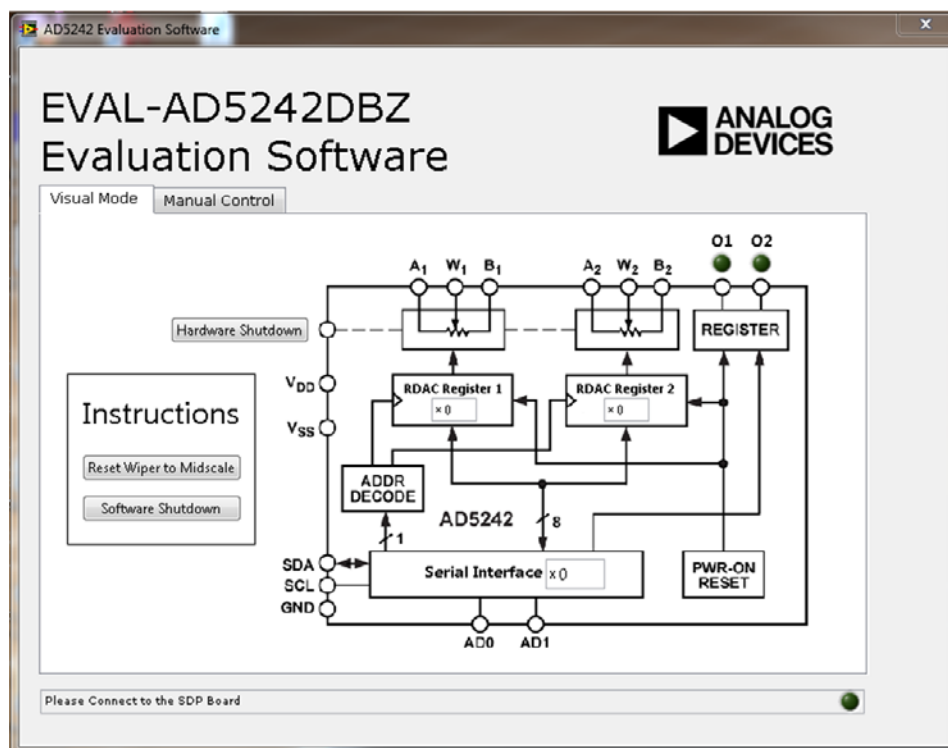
AD5242 Evaluation Software

x

EVAL-AD5242DBZ
Evaluation Software

ANALOG DEVICES

Visual Mode

Manual Control

O1 O2

$A_1$ $W_1$ $B_1$

$A_2$ $W_2$ $B_2$

Hardware Shutdown

REGISTER

$V_{DD}$

RDAC Register 1

x 0

RDAC Register 2

x 0

Instructions

$V_{SS}$

Reset Wiper to Midscale

ADDR DECODE

Software Shutdown

AD5242

8

1

SDA

Serial Interface

x 0

PWR-ON RESET

SCL

GND

AD0

AD1

Please Connect to the SDP Board